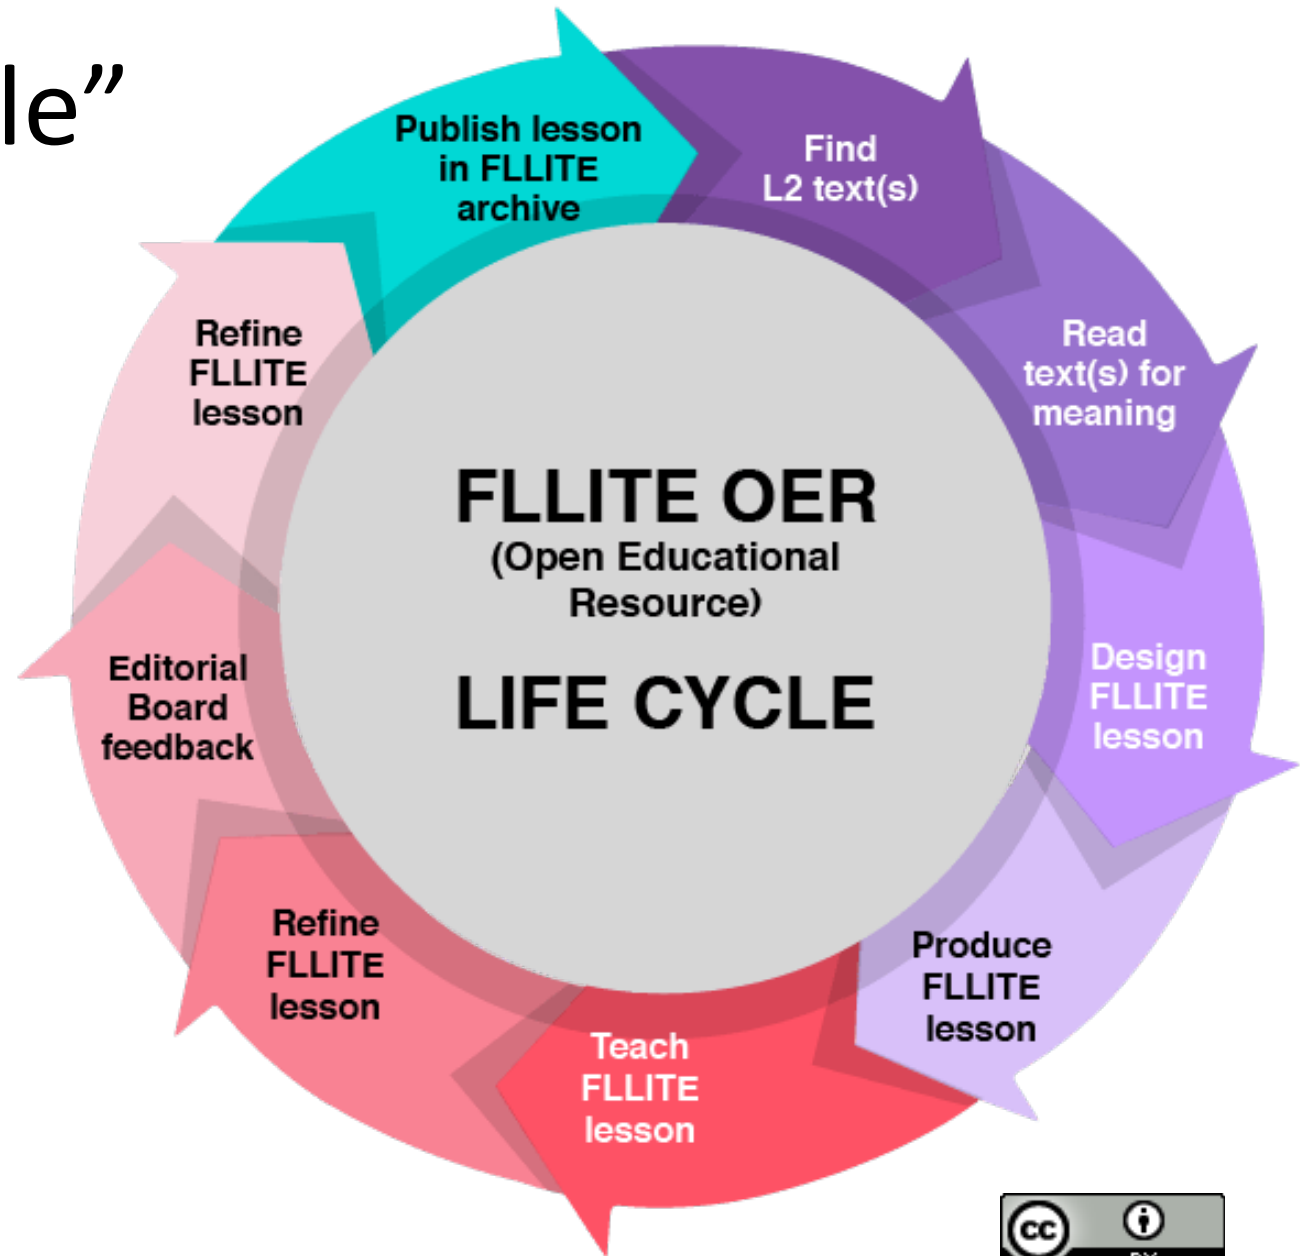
le”

Publish lesson in FLLITE archive

Find L2 text(s)

Read text(s) for meaning

Design FLLITE lesson

Produce FLLITE lesson

Teach FLLITE lesson

Refine FLLITE lesson

Editorial Board feedback

Refine FLLITE lesson

FLLITE OER
(Open Educational Resource)
LIFE CYCLE

cc